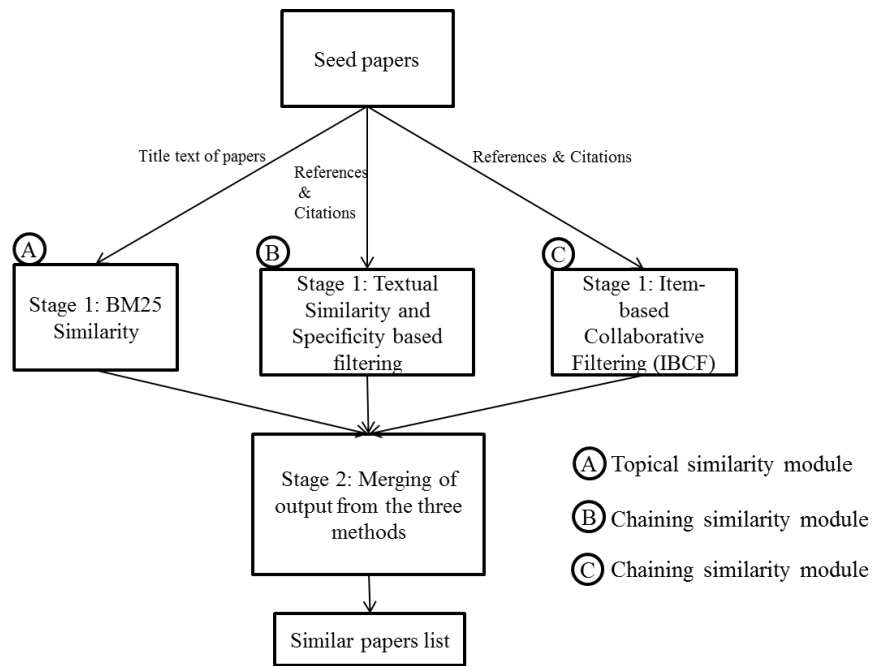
Seed papers

Title text of papers

References & Citations

References & Citations

A

Stage 1: BM25 Similarity

B

Stage 1: Textual Similarity and Specificity based filtering

C

Stage 1: Item-based Collaborative Filtering (IBCF)

Stage 2: Merging of output from the three methods

Similar papers list

A Topical similarity module

B Chaining similarity module

C Chaining similarity module